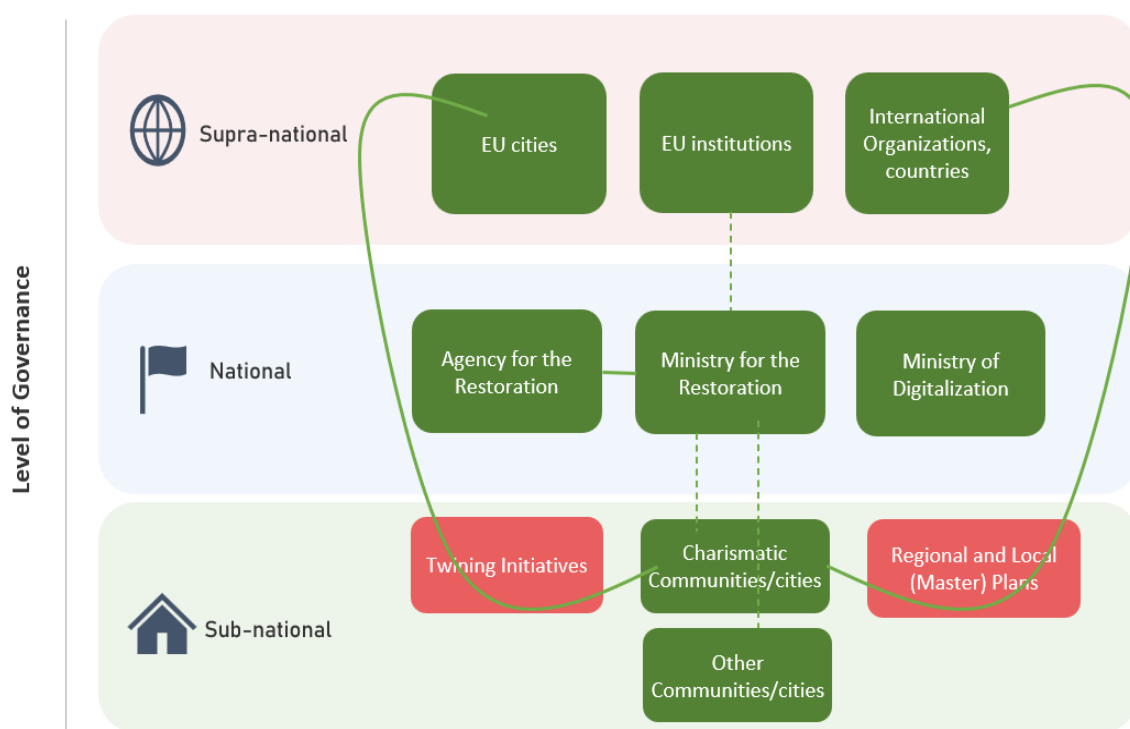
Level of Governance

Supra-national

EU cities

EU institutions

International Organizations, countries

National

Agency for the Restoration

Ministry for the Restoration

Ministry of Digitalization

Sub-national

Twining Initiatives

Charismatic Communities/cities

Regional and Local (Master) Plans

Other Communities/cities